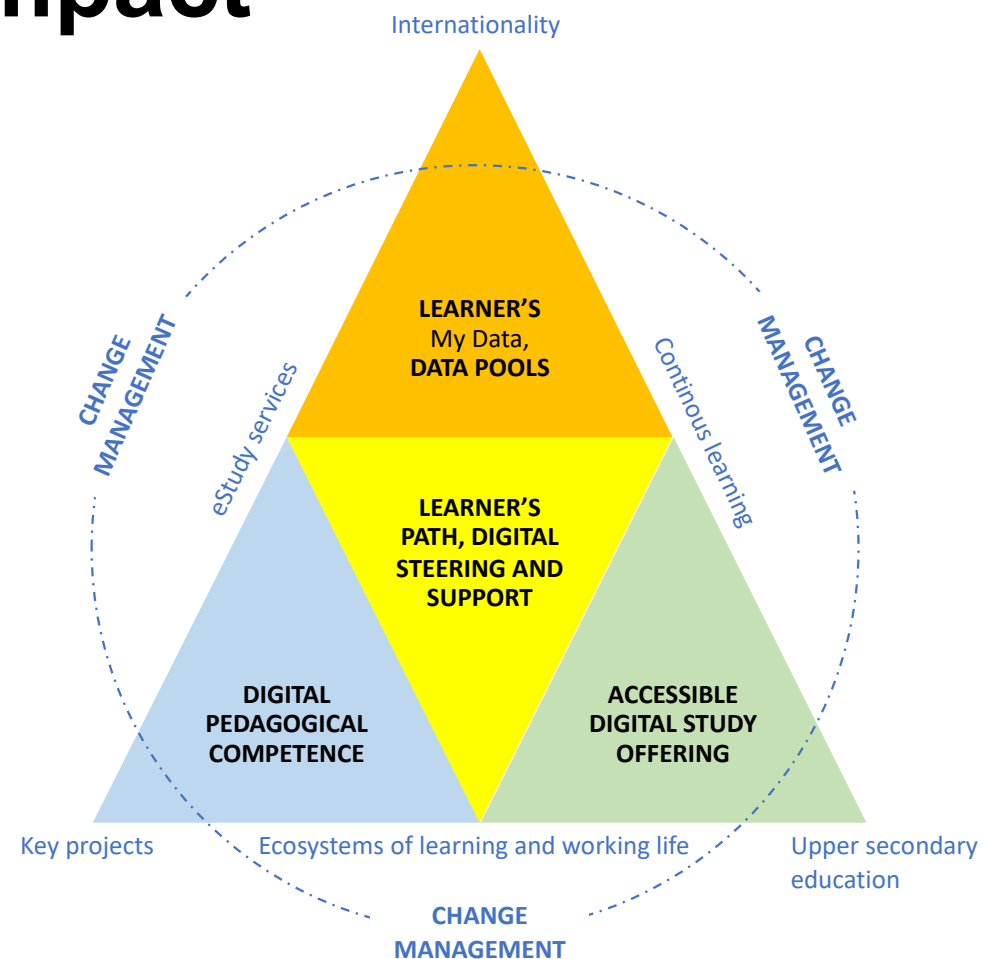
npact

Internationality

CHANGE MANAGEMENT

eStudy services

LEARNER'S
My Data,
DATA POOLS

Continous learning

CHANGE MANAGEMENT

LEARNER'S PATH, DIGITAL STEERING AND SUPPORT

DIGITAL PEDAGOGICAL COMPETENCE

ACCESSIBLE DIGITAL STUDY OFFERING

Key projects

Ecosystems of learning and working life

Upper secondary education

CHANGE MANAGEMENT